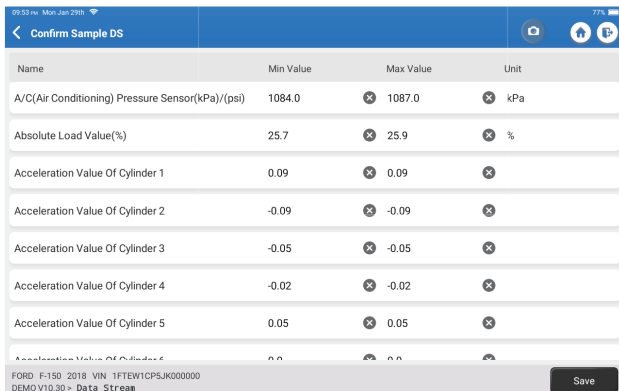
09:53 PM Mon Jan 29th

77%

Confirm Sample DS

| Name | Min Value | Max Value | Unit |
|---|---|---|---|
| A/C(Air Conditioning) Pressure Sensor(kPa)/(psi) | 1084.0 | 1087.0 | kPa |
| Absolute Load Value(%) | 25.7 | 25.9 | % |
| Acceleration Value Of Cylinder 1 | 0.09 | 0.09 | |
| Acceleration Value Of Cylinder 2 | -0.09 | -0.09 | |
| Acceleration Value Of Cylinder 3 | -0.05 | -0.05 | |
| Acceleration Value Of Cylinder 4 | -0.02 | -0.02 | |
| Acceleration Value Of Cylinder 5 | 0.05 | 0.05 | |
| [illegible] | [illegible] | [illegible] | |

FORD F-150 2018 VIN 1FTEW1CP5JK000000
DEMO V10.30 > Data Stream

Save